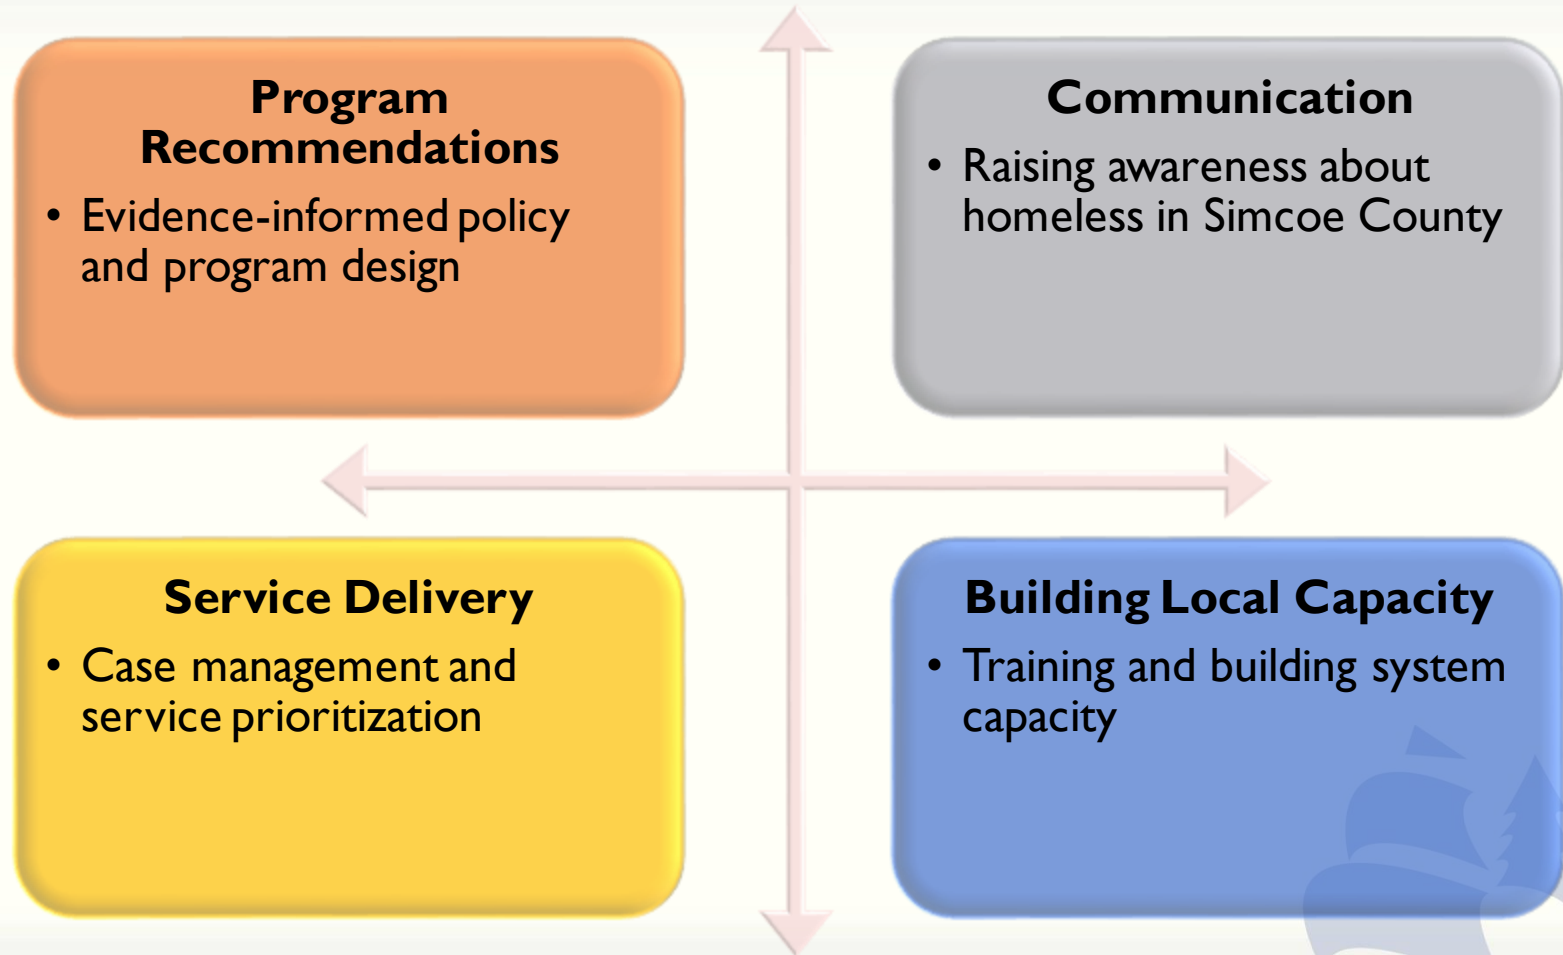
Program Recommendations

• Evidence-informed policy and program design

Communication

• Raising awareness about homeless in Simcoe County

Service Delivery

• Case management and service prioritization

Building Local Capacity

• Training and building system capacity